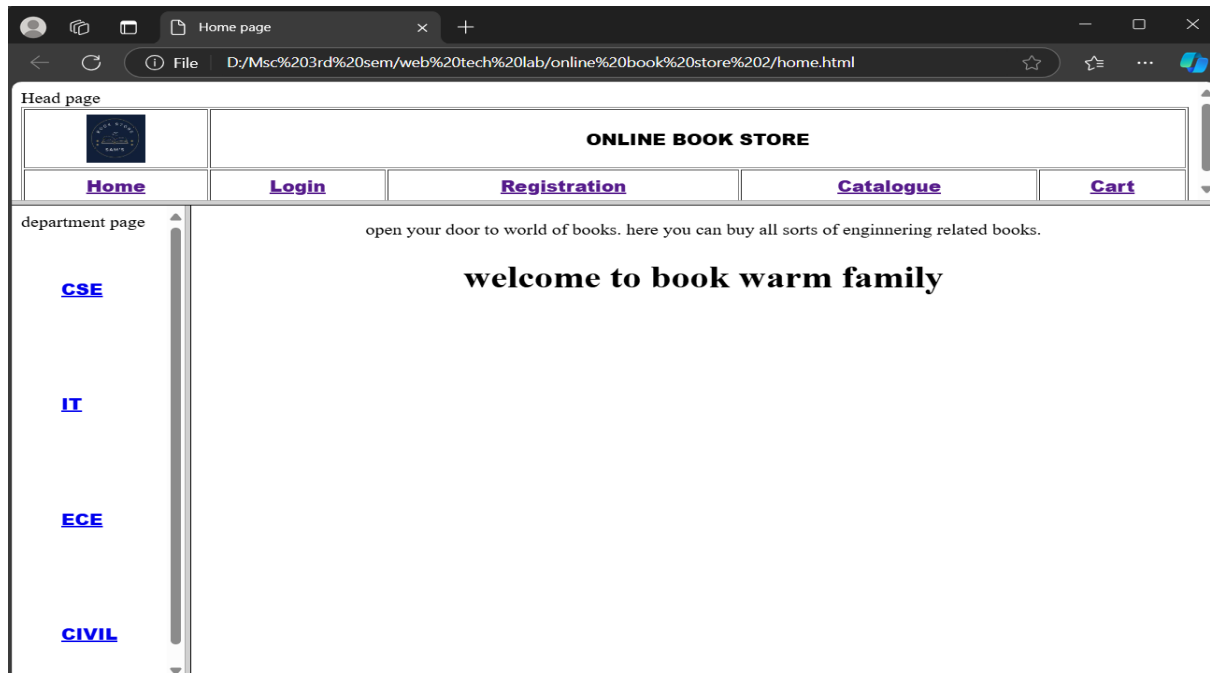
Home page ×

File D:/Msc%203rd%20sem/web%20tech%20lab/online%20book%20store%202/home.html

Head page

| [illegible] | ONLINE BOOK STORE |
|---|---|

| Home | Login | Registration | Catalogue | Cart |
|---|---|---|---|---|

department page

CSE

IT

ECE

CIVIL

open your door to world of books. here you can buy all sorts of enginnering related books.

welcome to book warm family